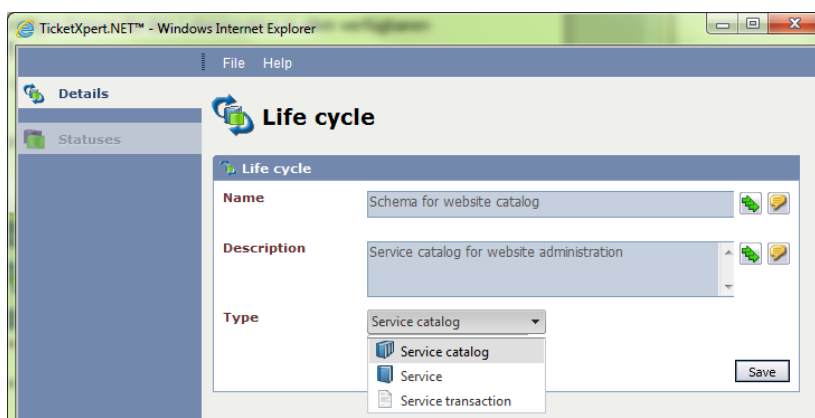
TicketXpert.NET™ - Windows Internet Explorer

File Help

Details

Statuses

Life cycle

Life cycle

Name

Schema for website catalog

Description

Service catalog for website administration

Type

Service catalog

Service catalog

Service

Service transaction

Save